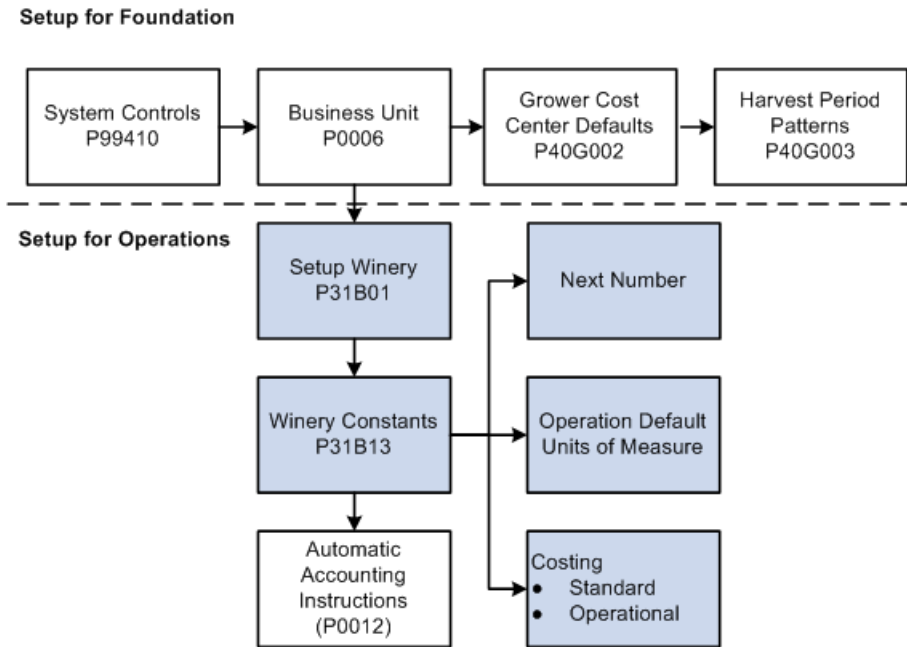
Setup for Foundation

System Controls P99410

Business Unit P0006

Grower Cost Center Defaults P40G002

Harvest Period Patterns P40G003

Setup for Operations

Setup Winery P31B01

Next Number

Winery Constants P31B13

Operation Default Units of Measure

Automatic Accounting Instructions (P0012)

Costing
- Standard
- Operational